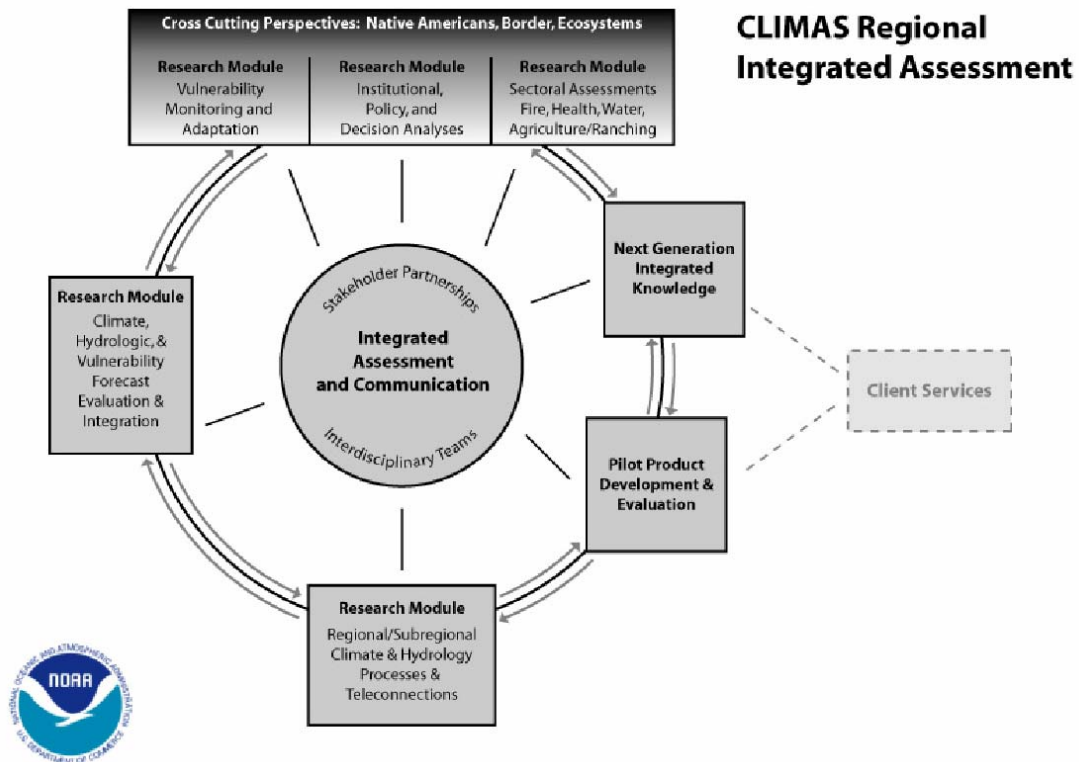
CLIMAS Regional Integrated Assessment

Cross Cutting Perspectives: Native Americans, Border, Ecosystems

Research Module
Vulnerability Monitoring and Adaptation

Research Module
Institutional, Policy, and Decision Analyses

Research Module
Sectoral Assessments Fire, Health, Water, Agriculture/Ranching

Next Generation Integrated Knowledge

Stakeholder Partnerships

Integrated Assessment and Communication

Interdisciplinary Teams

Research Module
Climate, Hydrologic, & Vulnerability Forecast Evaluation & Integration

Client Services

Pilot Product Development & Evaluation

Research Module
Regional/Subregional Climate & Hydrology Processes & Teleconnections

NOAA
NATIONAL OCEANIC AND ATMOSPHERIC ADMINISTRATION
U.S. DEPARTMENT OF COMMERCE